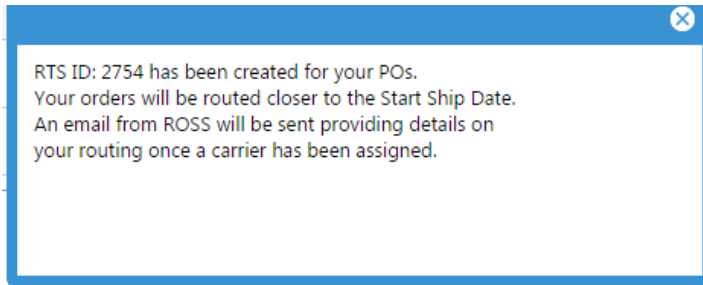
RTS ID: 2754 has been created for your POs.
Your orders will be routed closer to the Start Ship Date.
An email from ROSS will be sent providing details on your routing once a carrier has been assigned.